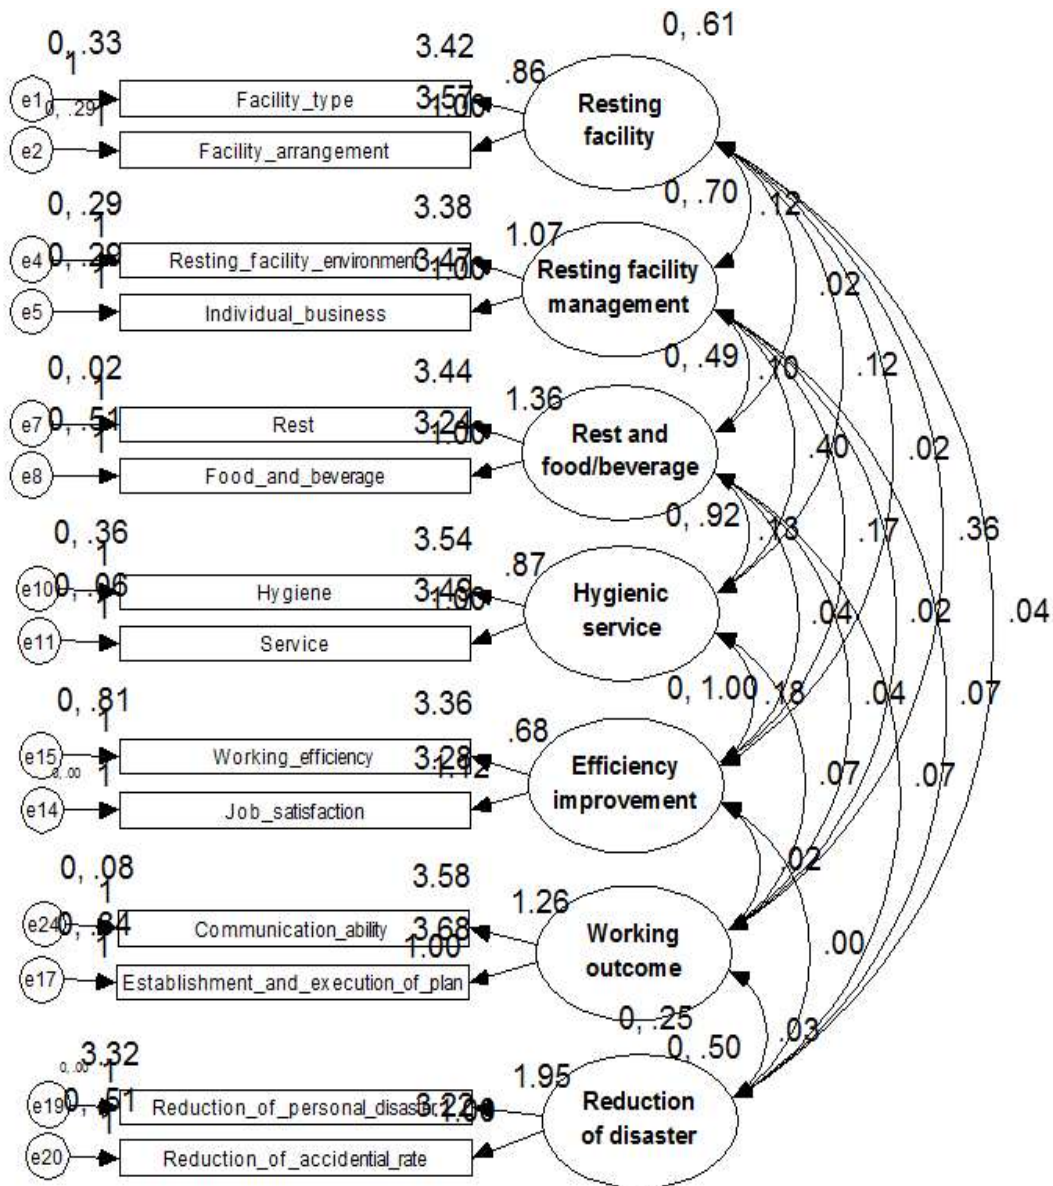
0, .33
1
3.42
0, .61
.86
e1
0, .29
Facility_type
3.57
1.00
Resting facility
e2
Facility_arrangement

0, .29
1
3.38
0, .70
.12
1.07
e4
0, .29
Resting_facility_environment
3.47
1.00
Resting facility management
e5
Individual_business
.02

0, .02
1
3.44
0, .49
.10
.12
1.36
e7
0, .51
Rest
3.24
1.00
Rest and food/beverage
e8
Food_and_beverage
.40
.02

0, .36
1
3.54
0, .92
.13
.36
.87
e10
0, .06
Hygiene
3.46
1.00
Hygienic service
.17
e11
Service
.04
.02
.04

0, .81
1
3.36
0, 1.00
.18
.04
.07
.68
e15
0, .00
Working_efficiency
3.28
1.12
Efficiency improvement
e14
Job_satisfaction
.07
.07

0, .08
1
3.58
.02
1.26
e24
0, .64
Communication_ability
3.68
1.00
Working outcome
e17
Establishment_and_execution_of_plan
.00

0, .00
3.32
1
0, .25
0, .50
.03
1.95
e19
0, .51
Reduction_of_personal_disaster
3.22
1.20
Reduction of disaster
e20
Reduction_of_accidential_rate